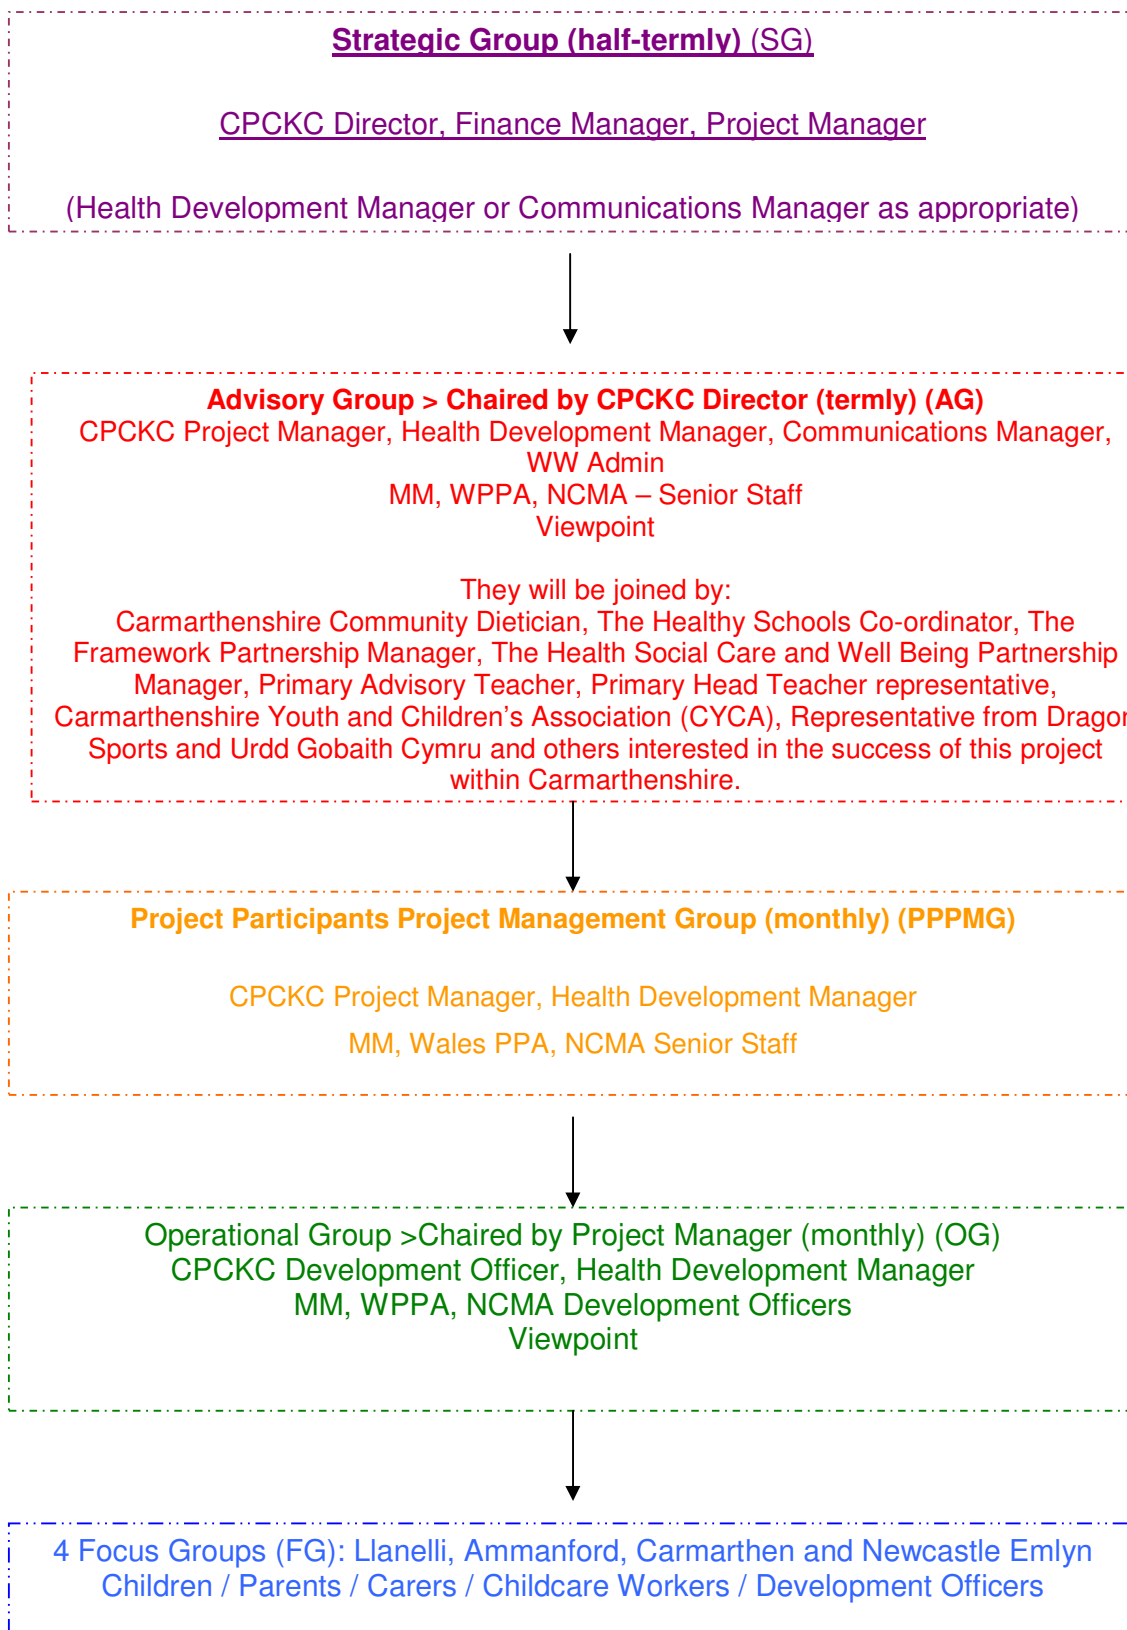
Strategic Group (half-termly) (SG)

CPCKC Director, Finance Manager, Project Manager

(Health Development Manager or Communications Manager as appropriate)

Advisory Group > Chaired by CPCKC Director (termly) (AG)
CPCKC Project Manager, Health Development Manager, Communications Manager, WW Admin
MM, WPPA, NCMA – Senior Staff
Viewpoint

They will be joined by:
Carmarthenshire Community Dietician, The Healthy Schools Co-ordinator, The Framework Partnership Manager, The Health Social Care and Well Being Partnership Manager, Primary Advisory Teacher, Primary Head Teacher representative, Carmarthenshire Youth and Children's Association (CYCA), Representative from Dragon Sports and Urdd Gobaith Cymru and others interested in the success of this project within Carmarthenshire.

Project Participants Project Management Group (monthly) (PPPMG)

CPCKC Project Manager, Health Development Manager

MM, Wales PPA, NCMA Senior Staff

Operational Group >Chaired by Project Manager (monthly) (OG)
CPCKC Development Officer, Health Development Manager
MM, WPPA, NCMA Development Officers
Viewpoint

4 Focus Groups (FG): Llanelli, Ammanford, Carmarthen and Newcastle Emlyn
Children / Parents / Carers / Childcare Workers / Development Officers